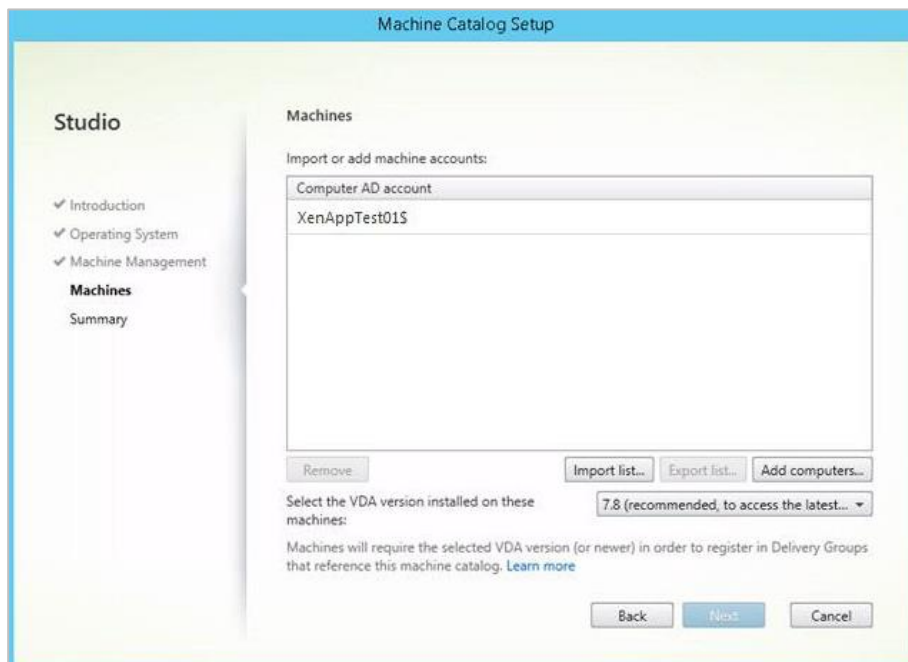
Machine Catalog Setup

Studio

✔ Introduction
✔ Operating System
✔ Machine Management
Machines
Summary

Machines

Import or add machine accounts:

| Computer AD account |
|---|
| XenAppTest01$ |

Remove

Import list...

Export list...

Add computers...

Select the VDA version installed on these machines:

7.8 (recommended, to access the latest... ▾

Machines will require the selected VDA version (or newer) in order to register in Delivery Groups that reference this machine catalog. Learn more

Back

Next

Cancel